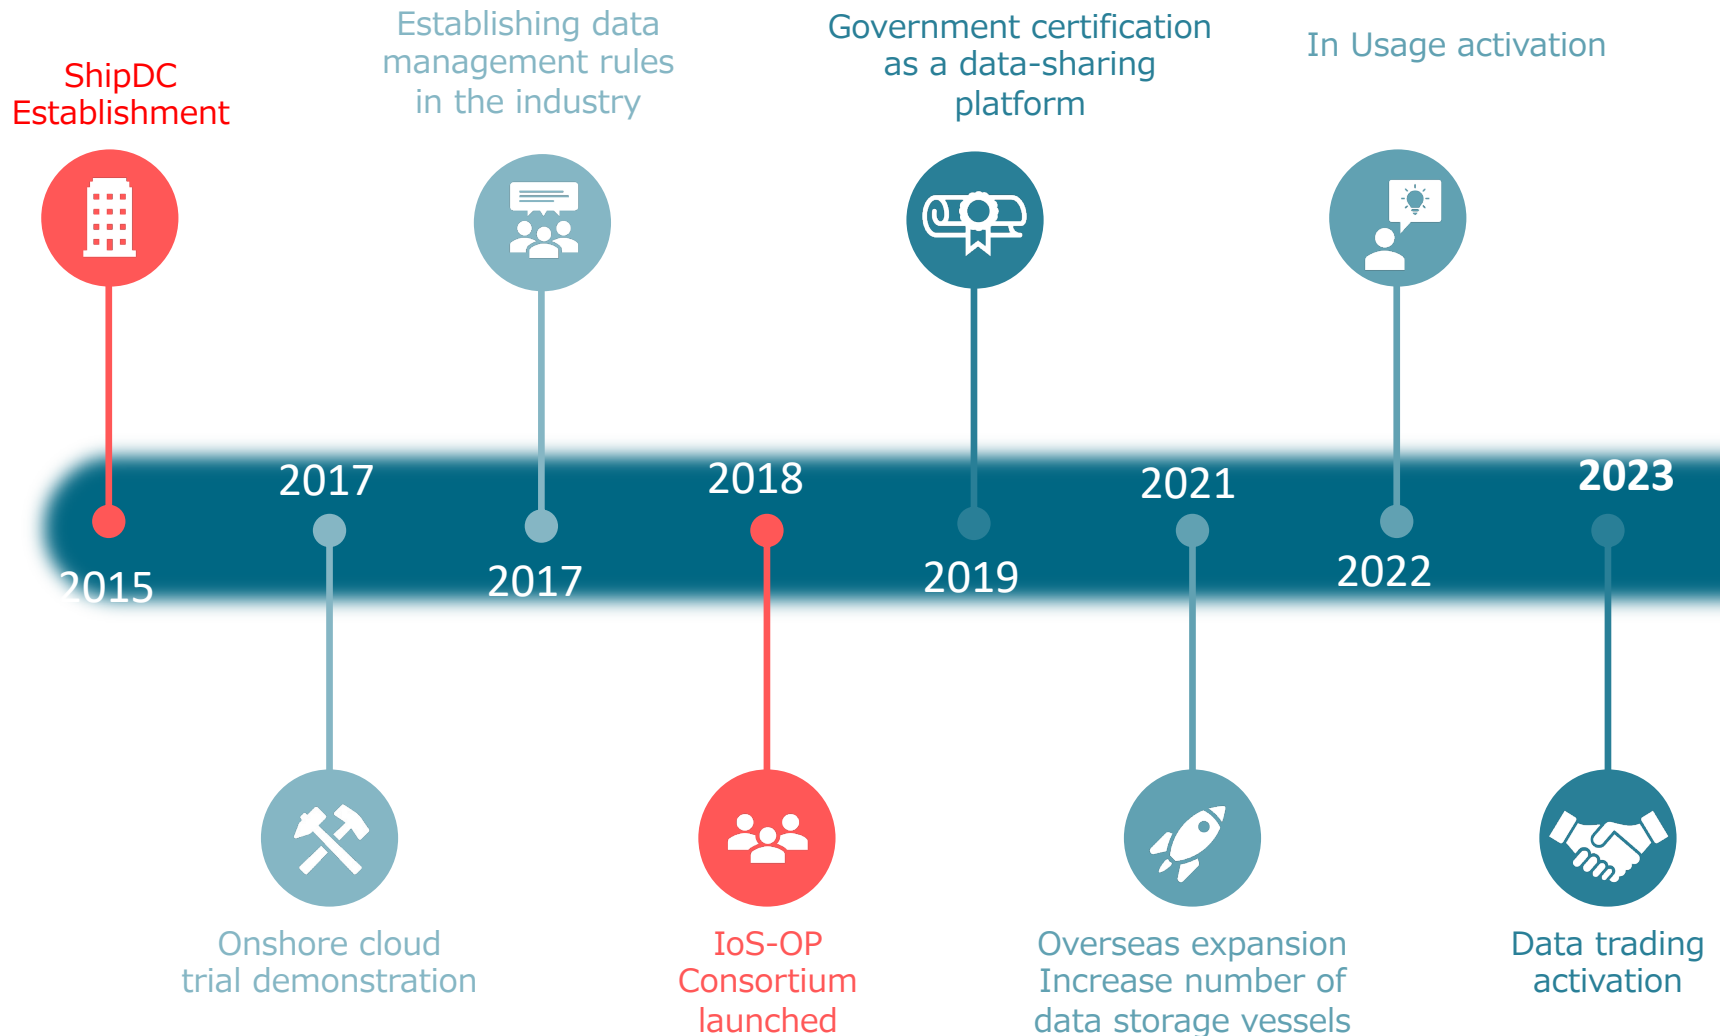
ShipDC Establishment

Establishing data management rules in the industry

Government certification as a data-sharing platform

In Usage activation

2017

2018

2021

2023

2015

2017

2019

2022

Onshore cloud trial demonstration

IoS-OP Consortium launched

Overseas expansion Increase number of data storage vessels

Data trading activation